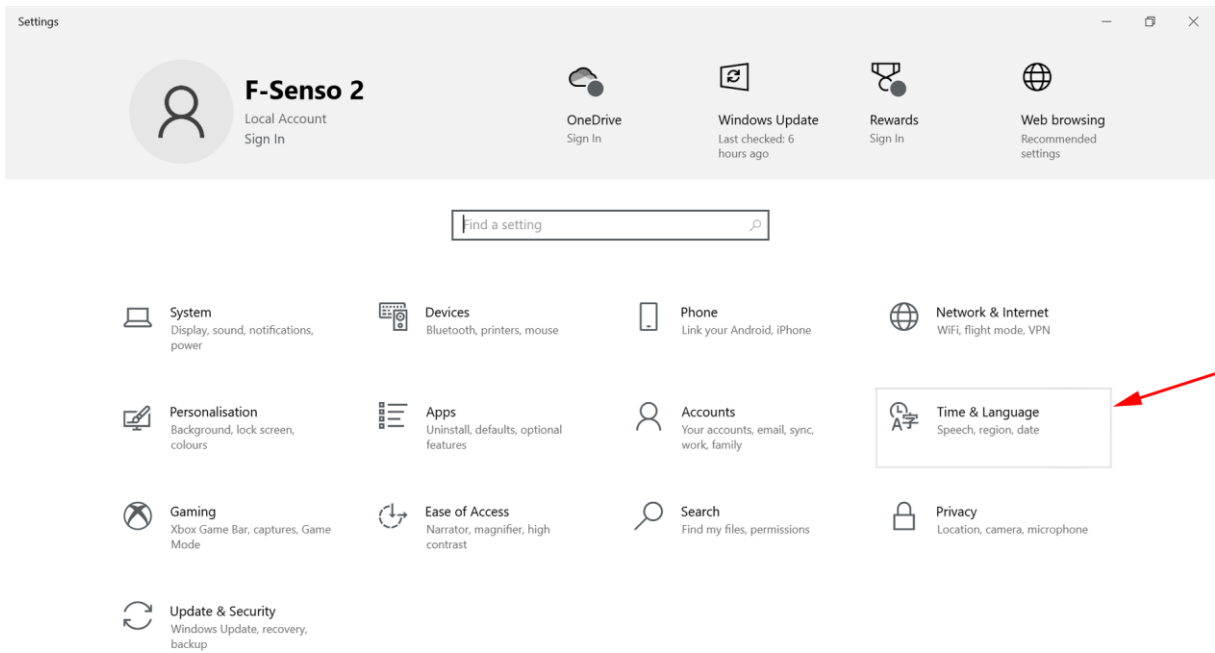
Settings

F-Senso 2
Local Account
Sign In

OneDrive
Sign In

Windows Update
Last checked: 6 hours ago

Rewards
Sign In

Web browsing
Recommended settings

Find a setting

System
Display, sound, notifications, power

Devices
Bluetooth, printers, mouse

Phone
Link your Android, iPhone

Network & Internet
WiFi, flight mode, VPN

Personalisation
Background, lock screen, colours

Apps
Uninstall, defaults, optional features

Accounts
Your accounts, email, sync, work, family

Time & Language
Speech, region, date

Gaming
Xbox Game Bar, captures, Game Mode

Ease of Access
Narrator, magnifier, high contrast

Search
Find my files, permissions

Privacy
Location, camera, microphone

Update & Security
Windows Update, recovery, backup